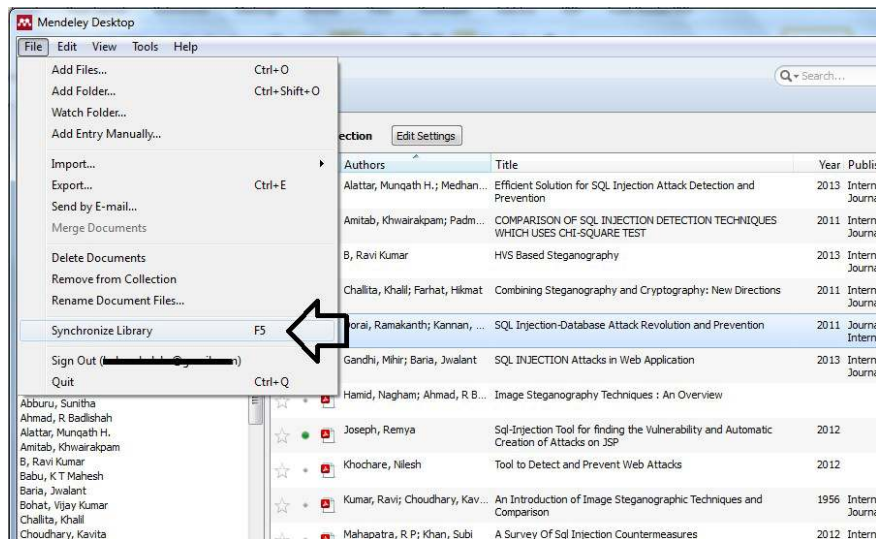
Mendeley Desktop
File Edit View Tools Help
Add Files... Ctrl+O
Add Folder... Ctrl+Shift+O
Watch Folder...
Add Entry Manually...
Import...
Export... Ctrl+E
Send by E-mail...
Merge Documents
Delete Documents
Remove from Collection
Rename Document Files...
Synchronize Library F5
Sign Out ([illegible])
Quit Ctrl+Q

Q▾ Search...
ection Edit Settings

| Authors | Title | Year | Publis |
|---|---|---|---|
| Alattar, Munqath H.; Medhan... | Efficient Solution for SQL Injection Attack Detection and Prevention | 2013 | Intern Journa |
| Amitab, Khwairakpam; Padm... | COMPARISON OF SQL INJECTION DETECTION TECHNIQUES WHICH USES CHI-SQUARE TEST | 2011 | Intern Journa |
| B, Ravi Kumar | HVS Based Steganography | 2013 | Intern Journa |
| Challita, Khalil; Farhat, Hikmat | Combining Steganography and Cryptography: New Directions | 2011 | Intern Journa |
| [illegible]orai, Ramakanth; Kannan, ... | SQL Injection-Database Attack Revolution and Prevention | 2011 | Journa Intern |
| Gandhi, Mihir; Baria, Jwalant | SQL INJECTION Attacks in Web Application | 2013 | Intern Journa |
| Hamid, Nagham; Ahmad, R B... | Image Steganography Techniques : An Overview | | |
| Joseph, Remya | Sql-Injection Tool for finding the Vulnerability and Automatic Creation of Attacks on JSP | 2012 | |
| Khochare, Nilesh | Tool to Detect and Prevent Web Attacks | 2012 | |
| Kumar, Ravi; Choudhary, Kav... | An Introduction of Image Steganographic Techniques and Comparison | 1956 | Intern |
| Mahapatra, R P; Khan, Subi | A Survey Of Sql Injection Countermeasures | 2012 | Intern |

Abburu, Sunitha
Ahmad, R Badlishah
Alattar, Munqath H.
Amitab, Khwairakpam
B, Ravi Kumar
Babu, K T Mahesh
Baria, Jwalant
Bohat, Vijay Kumar
Challita, Khalil
Choudhary, Kavita